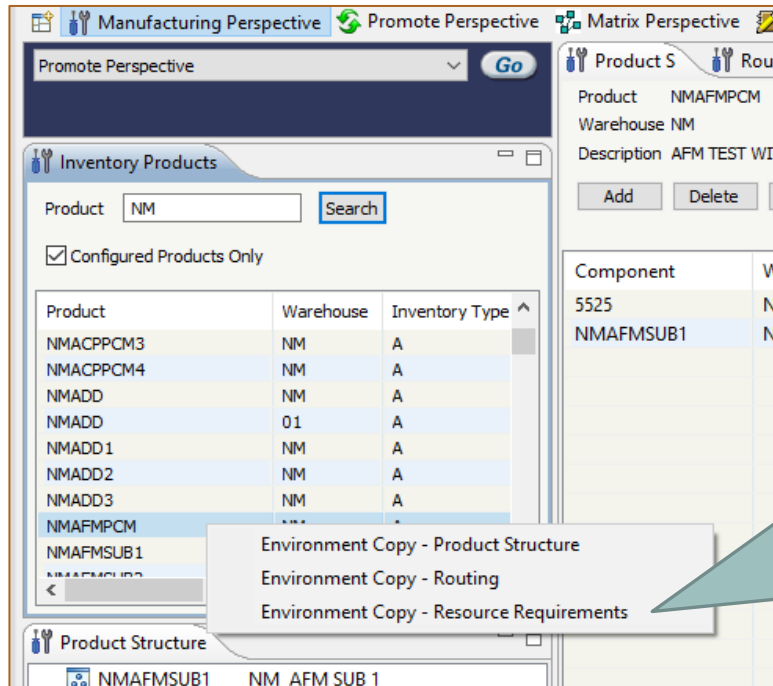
Manufacturing Perspective Promote Perspective Matrix Perspective

Promote Perspective Go

Product S Rou

Product NMAFMPCM
Warehouse NM
Description AFM TEST WI

Add Delete

Inventory Products

Product NM Search

Configured Products Only

| Product | Warehouse | Inventory Type |
|---|---|---|
| NMACPPCM3 | NM | A |
| NMACPPCM4 | NM | A |
| NMADD | NM | A |
| NMADD | 01 | A |
| NMADD1 | NM | A |
| NMADD2 | NM | A |
| NMADD3 | NM | A |
| NMAFMPCM | NM | A |
| NMAFMSUB1 | | |
| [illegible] | | |

| Component | W |
|---|---|
| 5525 | N |
| NMAFMSUB1 | N |

Environment Copy - Product Structure
Environment Copy - Routing
Environment Copy - Resource Requirements

Product Structure

NMAFMSUB1 NM AFM SUB 1